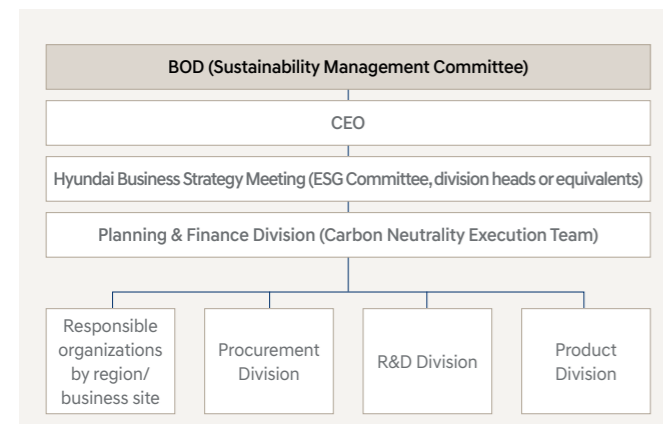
BOD (Sustainability Management Committee)

CEO

Hyundai Business Strategy Meeting (ESG Committee, division heads or equivalents)

Planning & Finance Division (Carbon Neutrality Execution Team)

Responsible organizations by region/ business site

Procurement Division

R&D Division

Product Division